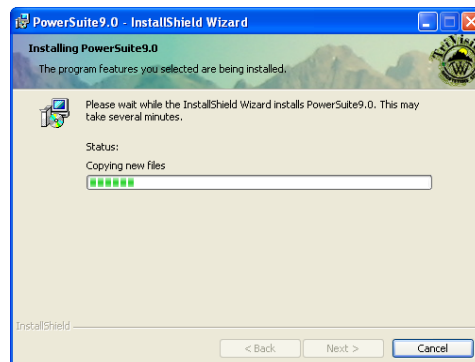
PowerSuite9.0 - InstallShield Wizard

Installing PowerSuite9.0

The program features you selected are being installed.

Please wait while the InstallShield Wizard installs PowerSuite9.0. This may take several minutes.

Status:

Copying new files

InstallShield

< Back

Next >

Cancel